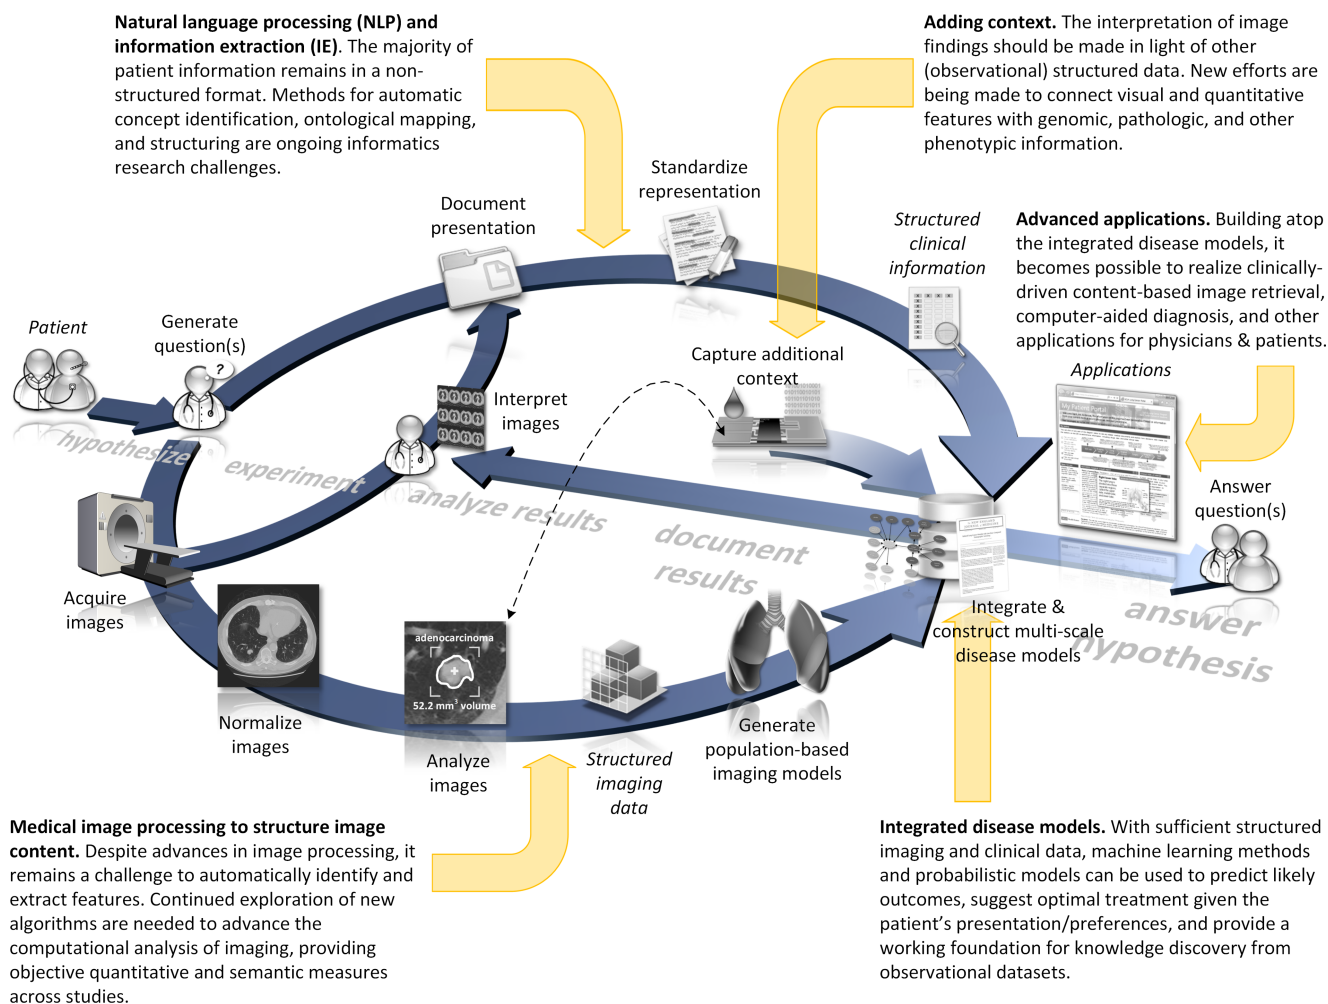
**Natural language processing (NLP) and information extraction (IE)**. The majority of patient information remains in a non-structured format. Methods for automatic concept identification, ontological mapping, and structuring are ongoing informatics research challenges.

**Adding context.** The interpretation of image findings should be made in light of other (observational) structured data. New efforts are being made to connect visual and quantitative features with genomic, pathologic, and other phenotypic information.

Standardize representation

Document presentation

*Structured clinical information*

**Advanced applications.** Building atop the integrated disease models, it becomes possible to realize clinically-driven content-based image retrieval, computer-aided diagnosis, and other applications for physicians & patients.

*Patient*

Generate question(s)

?

Interpret images

Capture additional context

*Applications*

hypothesize

experiment

analyze results

document results

Answer question(s)

Acquire images

Integrate & construct multi-scale disease models

answer hypothesis

adenocarcinoma

52.2 mm$^3$ volume

Normalize images

Analyze images

*Structured imaging data*

Generate population-based imaging models

**Medical image processing to structure image content.** Despite advances in image processing, it remains a challenge to automatically identify and extract features. Continued exploration of new algorithms are needed to advance the computational analysis of imaging, providing objective quantitative and semantic measures across studies.

**Integrated disease models.** With sufficient structured imaging and clinical data, machine learning methods and probabilistic models can be used to predict likely outcomes, suggest optimal treatment given the patient's presentation/preferences, and provide a working foundation for knowledge discovery from observational datasets.